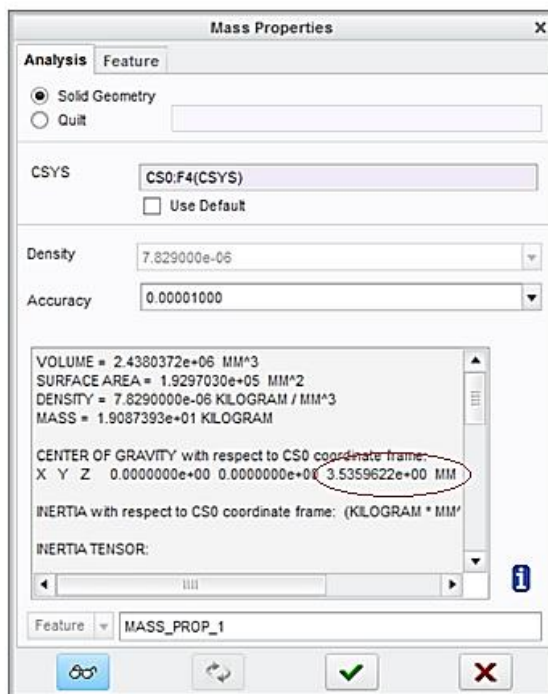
Mass Properties

Analysis Feature

Solid Geometry
Quilt

CSYS CS0:F4(CSYS)
Use Default

Density 7.829000e-06

Accuracy 0.00001000

VOLUME = 2.4380372e+06 MM^3
SURFACE AREA = 1.9297030e+05 MM^2
DENSITY = 7.8290000e-06 KILOGRAM / MM^3
MASS = 1.9087393e+01 KILOGRAM

CENTER OF GRAVITY with respect to CS0 coordinate frame:
X Y Z 0.0000000e+00 0.0000000e+00 3.5359622e+00 MM

INERTIA with respect to CS0 coordinate frame: (KILOGRAM * MM^

INERTIA TENSOR:

Feature MASS_PROP_1